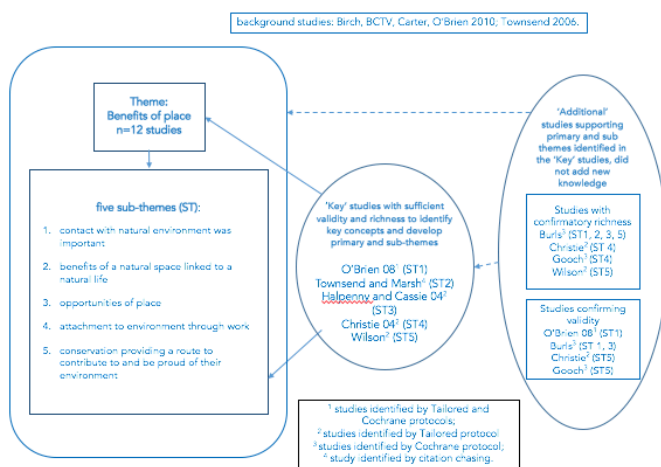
background studies: Birch, BCTV, Carter, O'Brien 2010, Townsend 2006.

Theme:
Benefits of place
n=12 studies

five sub-themes (ST):

1. contact with natural environment was important
2. benefits of a natural space linked to a natural life
3. opportunities of place
4. attachment to environment through work
5. conservation providing a route to contribute to and be proud of their environment

'Key' studies with sufficient validity and richness to identify key concepts and develop primary and sub-themes

O'Brien 08$^{1}$ (ST1)
Townsend and Marsh$^{4}$ (ST2)
Halpenny and Cassie 04$^{2}$ (ST3)
Christie 04$^{2}$ (ST4)
Wilson$^{2}$ (ST5)

'Additional' studies supporting primary and sub themes identified in the 'Key' studies, did not add new knowledge

Studies with confirmatory richness
Burls$^{3}$ (ST1, 2, 3, 5)
Christie$^{2}$ (ST 4)
Gooch$^{3}$ (ST4)
Wilson$^{2}$ (ST5)

Studies confirming validity
O'Brien 08$^{1}$ (ST1)
Burls$^{3}$ (ST 1, 3)
Christie$^{2}$ (ST5)
Gooch$^{3}$ (ST5)

$^{1}$ studies identified by Tailored and Cochrane protocols;
$^{2}$ studies identified by Tailored protocol
$^{3}$ studies identified by Cochrane protocol;
$^{4}$ study identified by citation chasing.